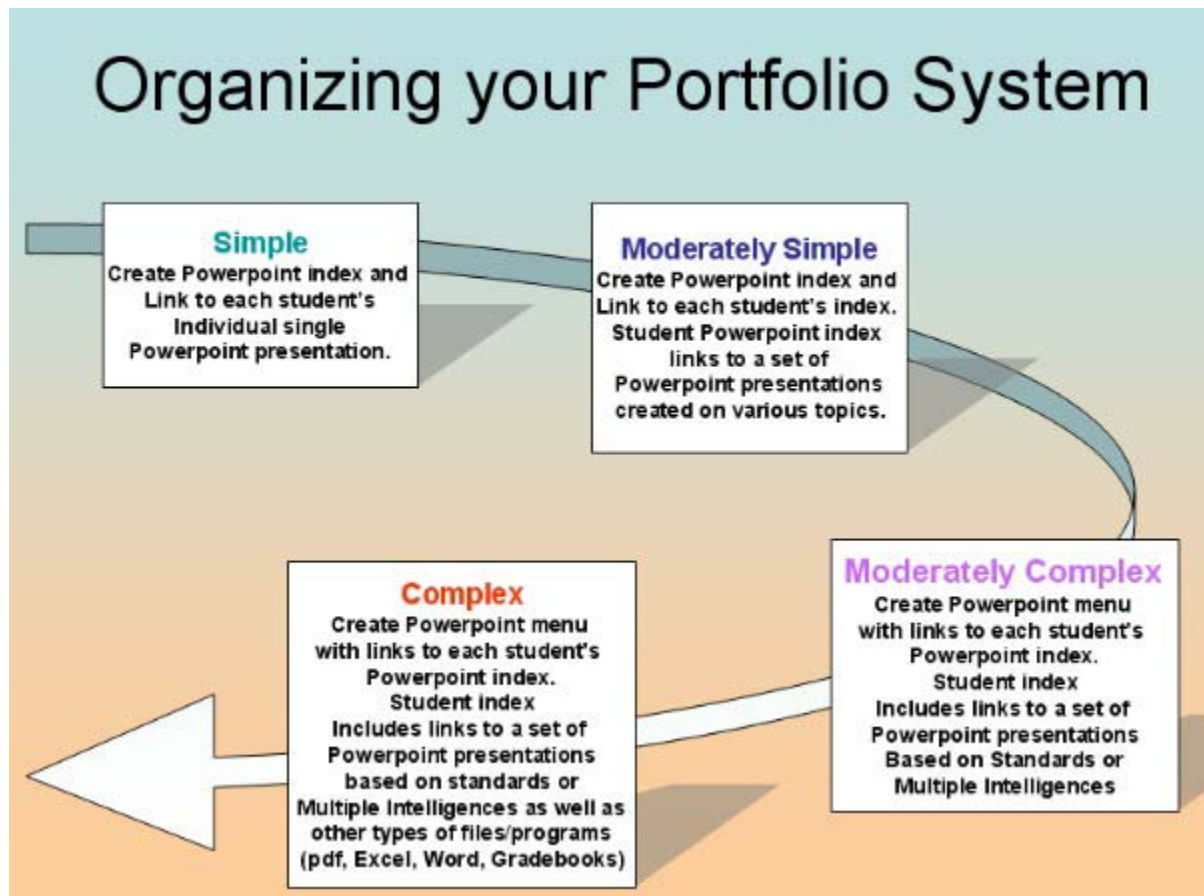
Organizing your Portfolio System

Simple
Create Powerpoint index and Link to each student's Individual single Powerpoint presentation.

Moderately Simple
Create Powerpoint index and Link to each student's index. Student Powerpoint index links to a set of Powerpoint presentations created on various topics.

Moderately Complex
Create Powerpoint menu with links to each student's Powerpoint index. Student index Includes links to a set of Powerpoint presentations Based on Standards or Multiple Intelligences

Complex
Create Powerpoint menu with links to each student's Powerpoint index. Student index Includes links to a set of Powerpoint presentations based on standards or Multiple Intelligences as well as other types of files/programs (pdf, Excel, Word, Gradebooks)